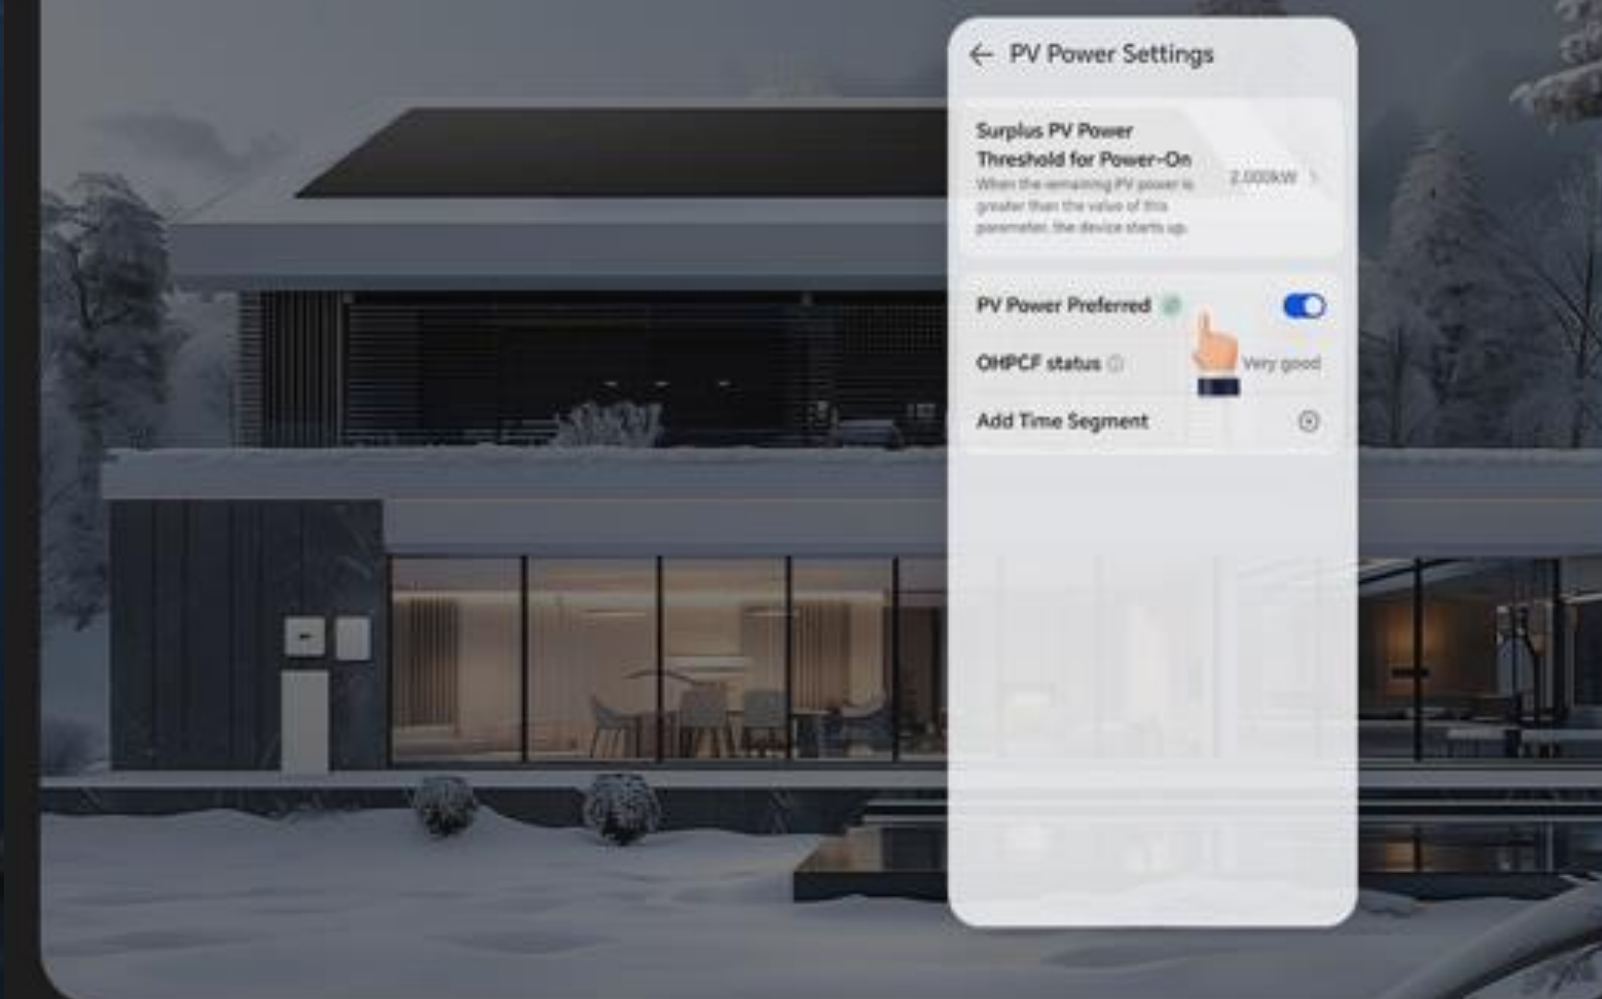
PV Power Settings

Surplus PV Power Threshold for Power-On
When the remaining PV power is greater than the value of this parameter, the device starts up.
2.000kW

PV Power Preferred

OHPCF status
Very good

Add Time Segment